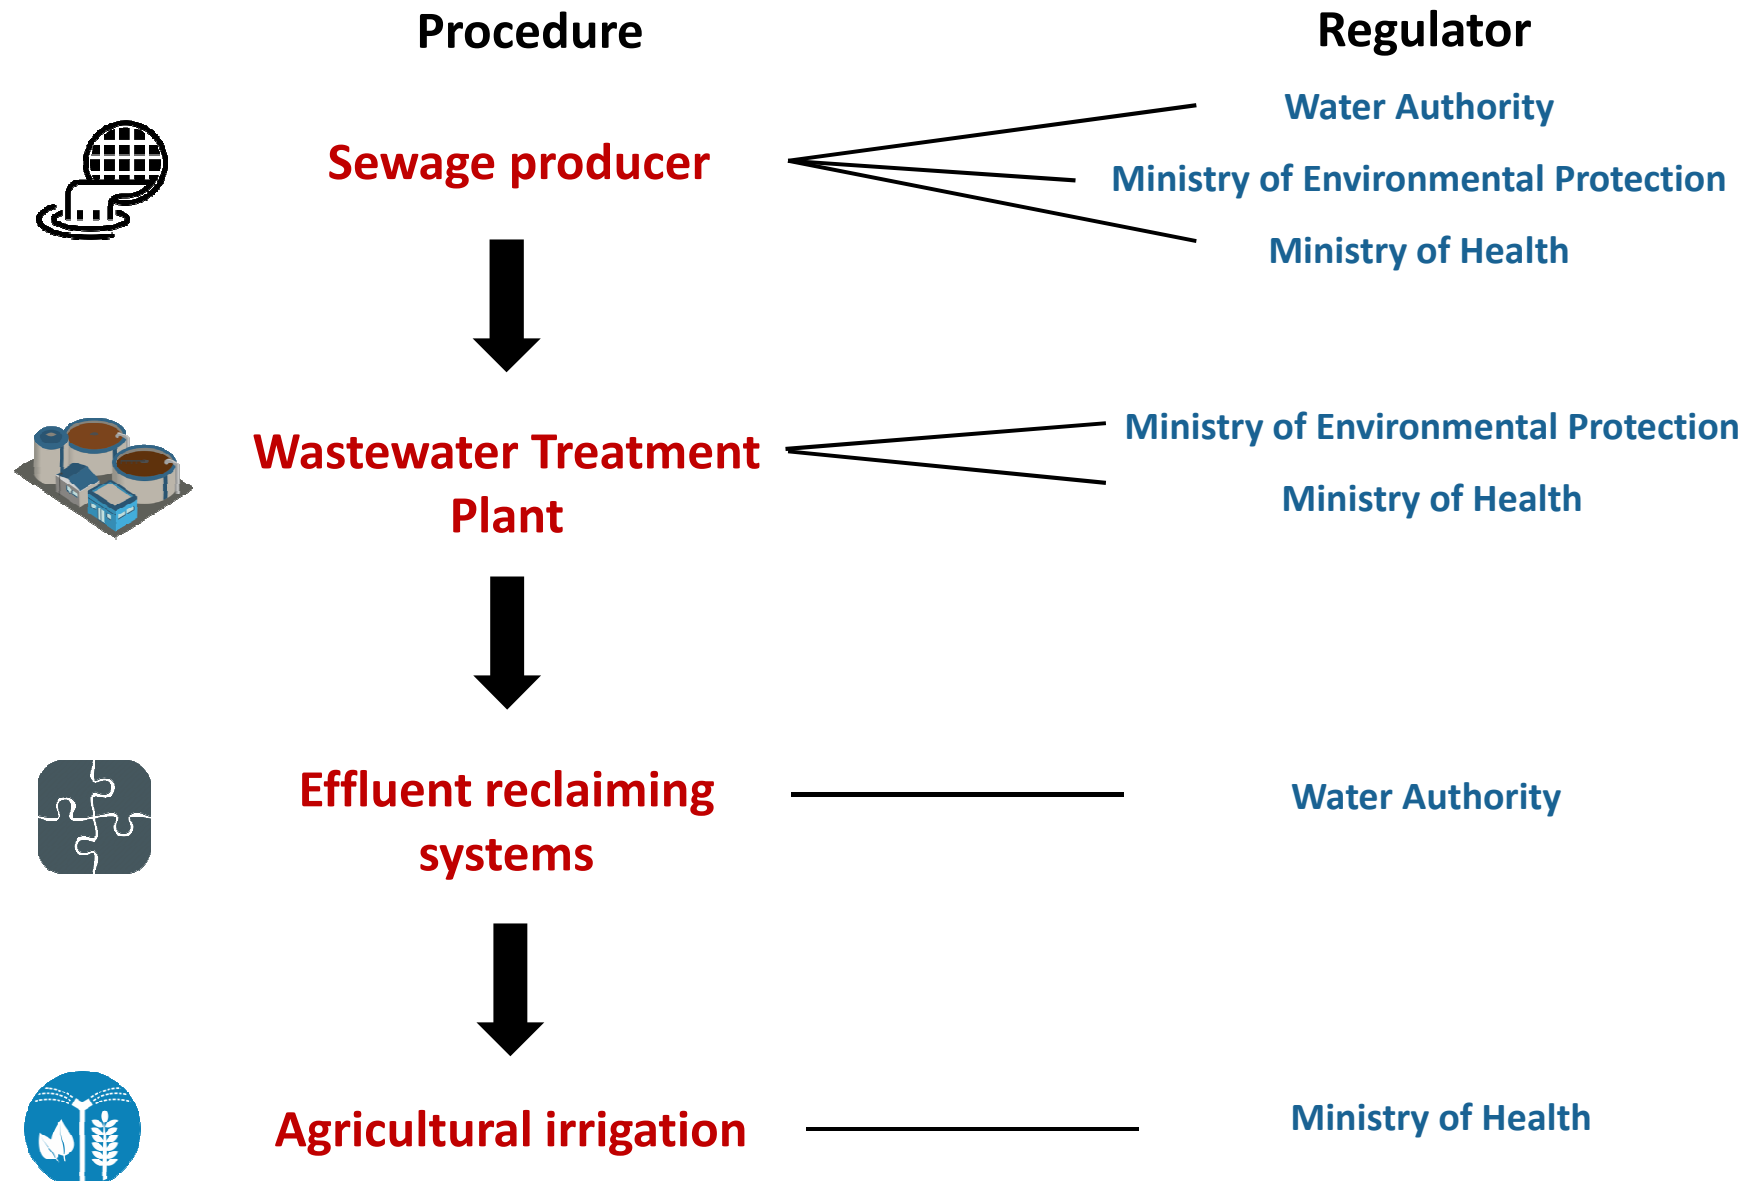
Procedure

Regulator

Sewage producer

Water Authority

Ministry of Environmental Protection

Ministry of Health

Wastewater Treatment Plant

Ministry of Environmental Protection

Ministry of Health

Effluent reclaiming systems

Water Authority

Agricultural irrigation

Ministry of Health